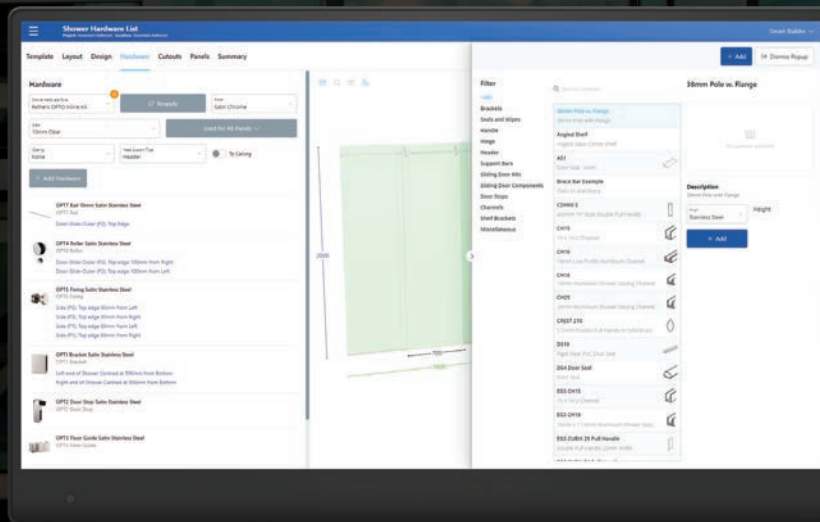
Shower Hardware List

Smart Builder

Template Layout Design Hardware Cutouts Panels Summary

Hardware

Bethers OPTO Alline Kit

Re-apply

Satin Chrome

10mm Clear

Used for All Panels

None

Header

To Ceiling

+ Add Hardware

OPT1 Rail 10mm Satin Stainless Steel
OPT1 Rail
Door-Slider-Outer (P2): Top Edge

OPT4 Roller Satin Stainless Steel
OPT4 Roller
Door-Slider-Outer (P2): Top edge 100mm from Right
Door-Slider-Outer (P2): Top edge 100mm from Left

OPT5 Fixing Satin Stainless Steel
OPT5 Fixing
Side (P1): Top edge 80mm from Left
Side (P1): Top edge 80mm from Right
Side (P1): Top edge 80mm from Left
Side (P1): Top edge 80mm from Right

OPT1 Bracket Satin Stainless Steel
OPT1 Bracket
Left end of Shower Centred at 300mm from Bottom
Right end of Shower Centred at 300mm from Bottom

OPT2 Door Stop Satin Stainless Steel
OPT2 Door Stop

OPT3 Floor Guide Satin Stainless Steel
OPT3 Floor Guide

2000

700

1400

+ Add

Dismiss Popup

Filter

Brackets
Seals and Wipes
Handle
Hinge
Header
Support Bars
Sliding Door Kits
Sliding Door Components
Door Stops
Channels
Shelf Brackets
Miscellaneous

38mm Pole w. Flange

38mm Pole w. Flange

Angled Shelf

A51

Brace Bar Example

CDHH15

CH15

CH16

CH18

CH25

CR537 210

DS10

DS4 Door Seal

ES3 CH15

ES3 CH18

ES3 DUBIX 25 Pull Handle

Description

Stainless Steel

Height

+ Add